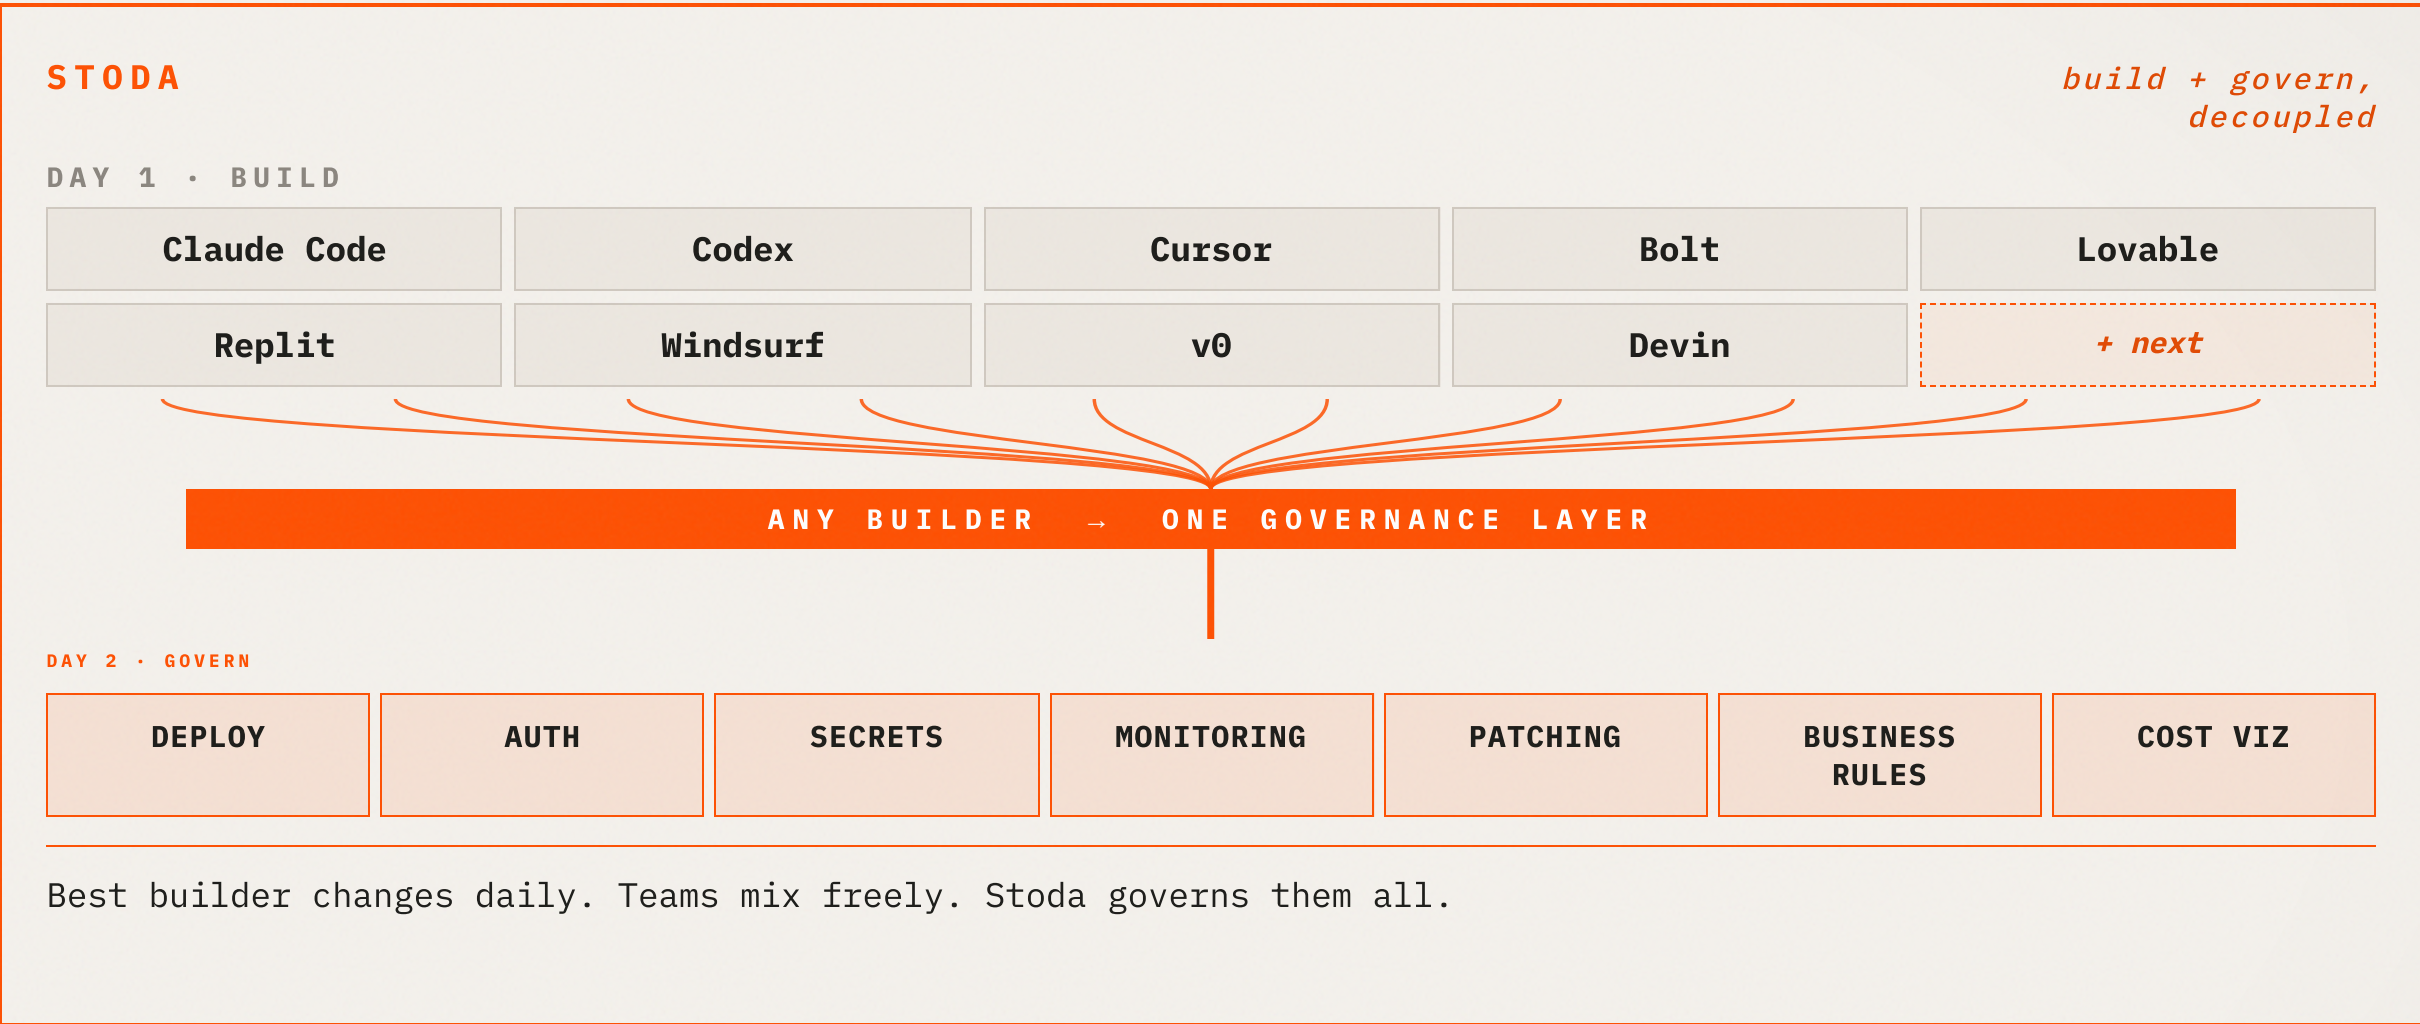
STODA

build + govern, decoupled

DAY 1 · BUILD

Claude Code

Codex

Cursor

Bolt

Lovable

Replit

Windsurf

v0

Devin

+ next

ANY BUILDER → ONE GOVERNANCE LAYER

DAY 2 · GOVERN

DEPLOY

AUTH

SECRETS

MONITORING

PATCHING

BUSINESS RULES

COST VIZ

Best builder changes daily. Teams mix freely. Stoda governs them all.